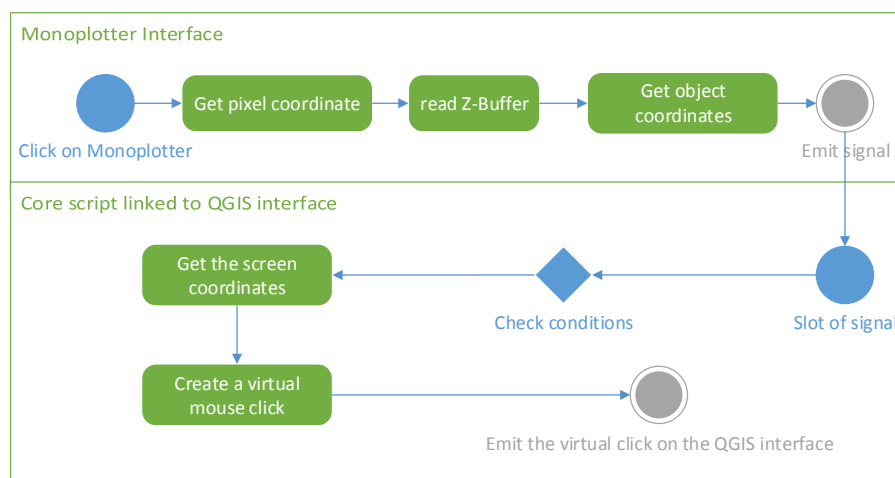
Monoplotter Interface

Click on Monoplotter

Get pixel coordinate

read Z-Buffer

Get object coordinates

Emit signal

Core script linked to QGIS interface

Get the screen coordinates

Check conditions

Slot of signal

Create a virtual mouse click

Emit the virtual click on the QGIS interface